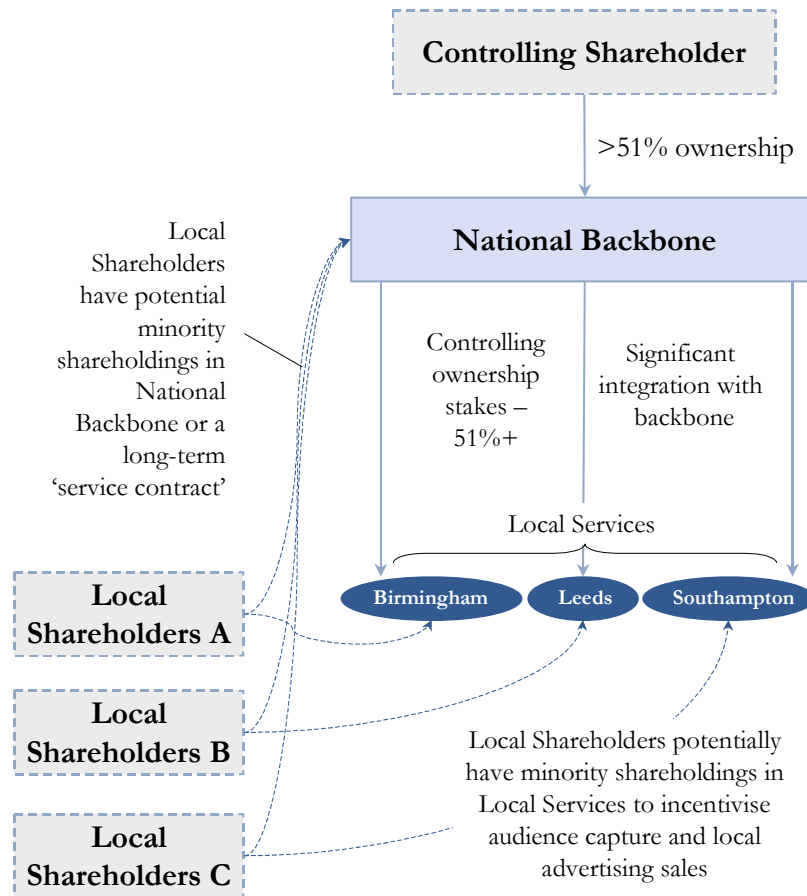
Controlling Shareholder

>51% ownership

National Backbone

Local Shareholders have potential minority shareholdings in National Backbone or a long-term 'service contract'

Controlling ownership stakes – 51%+

Significant integration with backbone

Local Services

Birmingham

Leeds

Southampton

Local Shareholders A

Local Shareholders B

Local Shareholders C

Local Shareholders potentially have minority shareholdings in Local Services to incentivise audience capture and local advertising sales